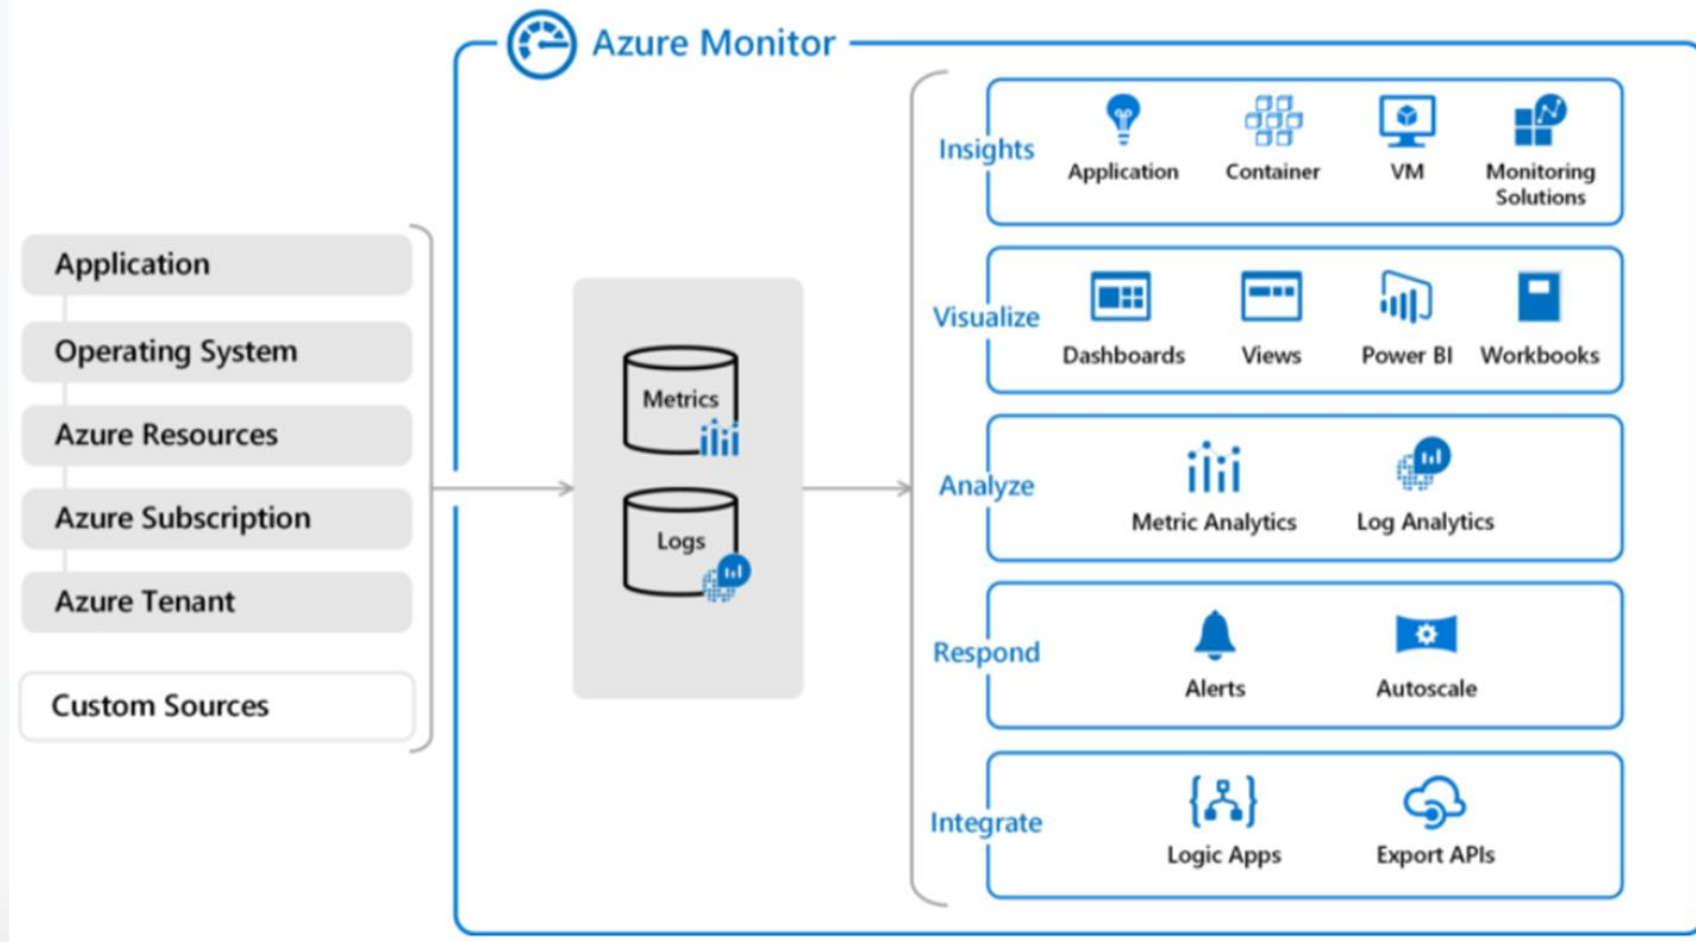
Azure Monitor

Application
Operating System
Azure Resources
Azure Subscription
Azure Tenant
Custom Sources

Metrics
Logs

Insights
Application
Container
VM
Monitoring Solutions

Visualize
Dashboards
Views
Power BI
Workbooks

Analyze
Metric Analytics
Log Analytics

Respond
Alerts
Autoscale

Integrate
Logic Apps
Export APIs